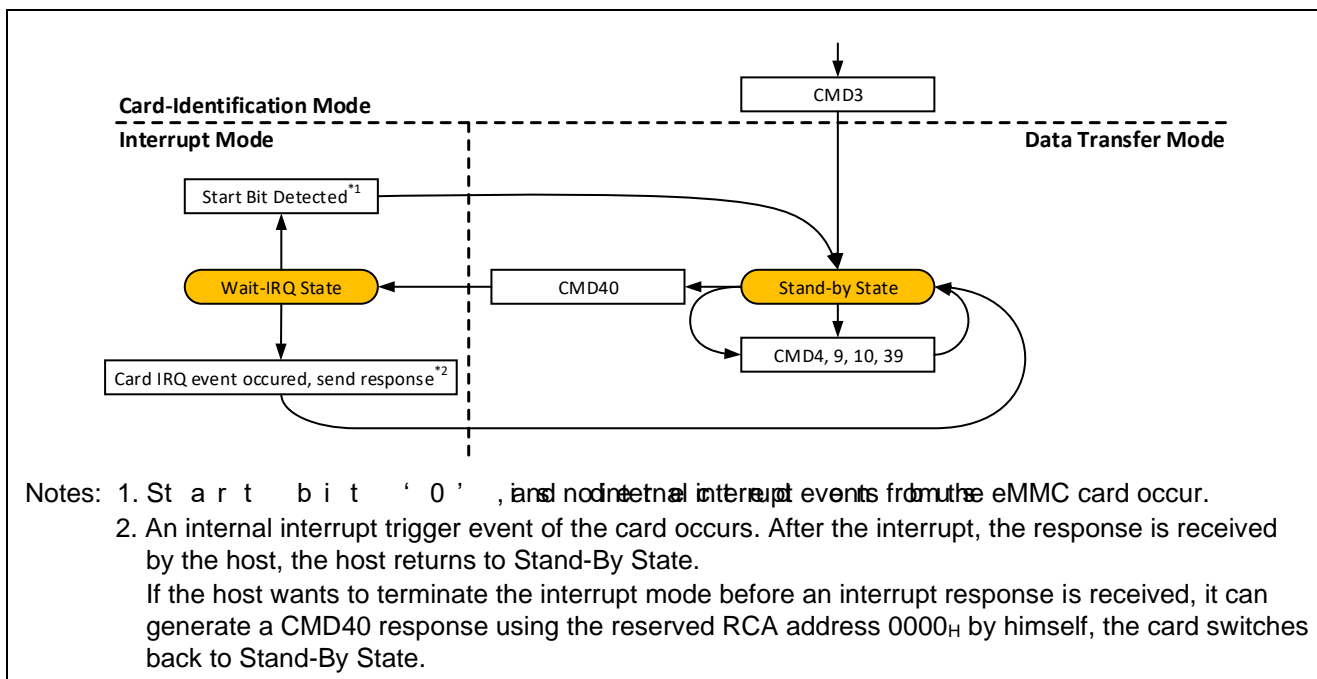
CMD3

Card-Identification Mode

Interrupt Mode

Data Transfer Mode

Start Bit Detected$^{*1}$

Wait-IRQ State

CMD40

Stand-by State

CMD4, 9, 10, 39

Card IRQ event occured, send response$^{*2}$

Notes: 1. Start bit '0', and no internal interrupt events from the eMMC card occur.

2. An internal interrupt trigger event of the card occurs. After the interrupt, the response is received by the host, the host returns to Stand-By State.

If the host wants to terminate the interrupt mode before an interrupt response is received, it can generate a CMD40 response using the reserved RCA address $0000_H$ by himself, the card switches back to Stand-By State.